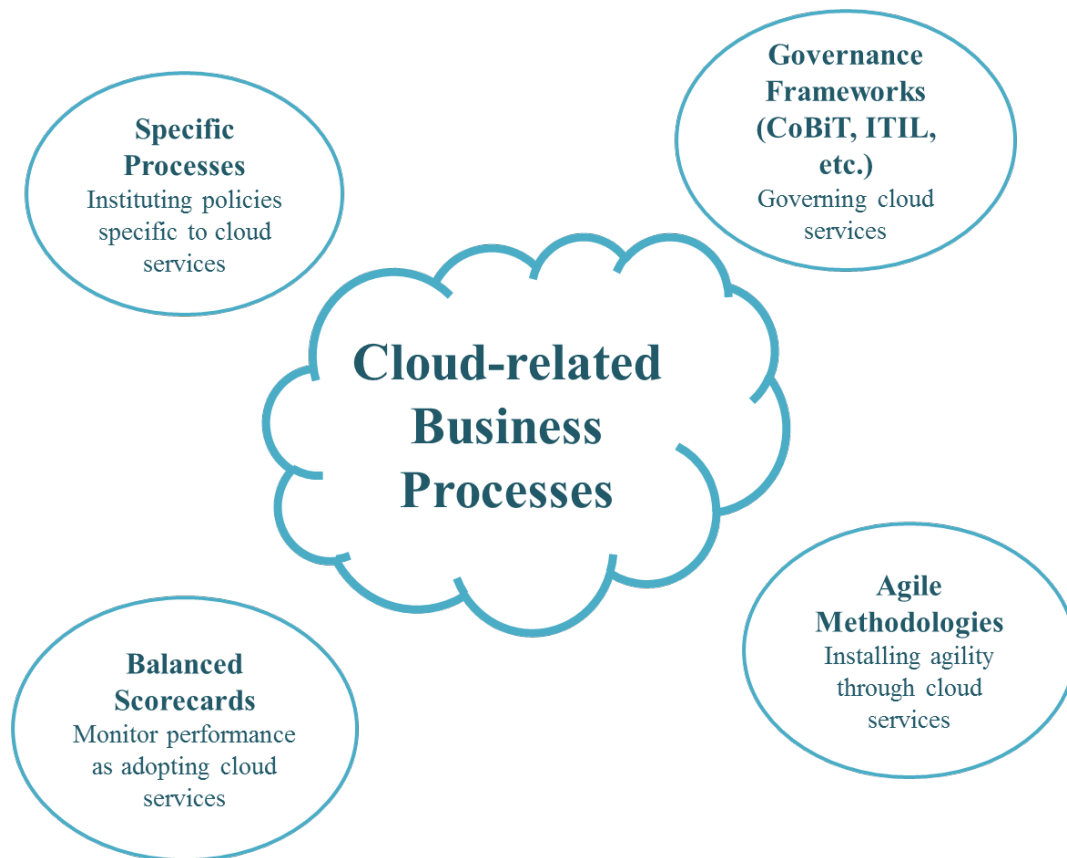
Specific Processes
Instituting policies specific to cloud services

Governance Frameworks (CoBiT, ITIL, etc.)
Governing cloud services

Cloud-related Business Processes

Agile Methodologies
Installing agility through cloud services

Balanced Scorecards
Monitor performance as adopting cloud services